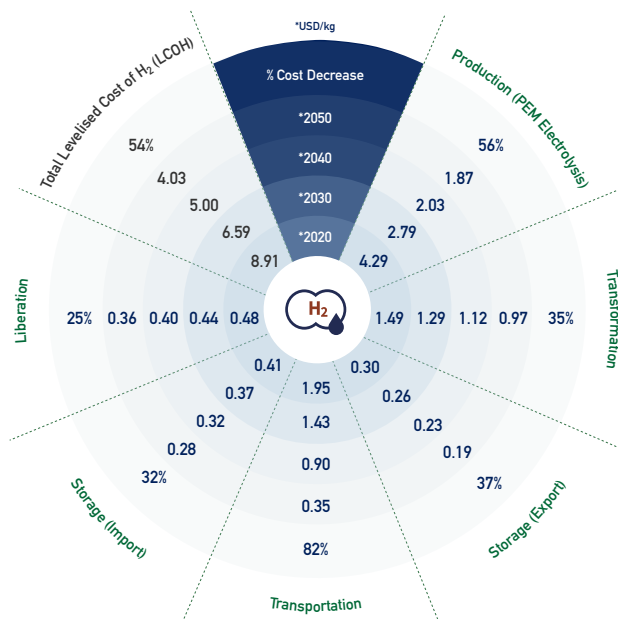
*USD/kg

% Cost Decrease

*2050

*2040

*2030

*2020

$H_2$

Total Levelised Cost of $H_2$ (LCOH)

54%

4.03

5.00

6.59

8.91

Production (PEM Electrolysis)

56%

1.87

2.03

2.79

4.29

Transformation

1.49 1.29 1.12 0.97 35%

Storage (Export)

0.30

0.26

0.23

0.19

37%

Transportation

1.95

1.43

0.90

0.35

82%

Storage (Import)

0.41

0.37

0.32

0.28

32%

Liberation

25% 0.36 0.40 0.44 0.48